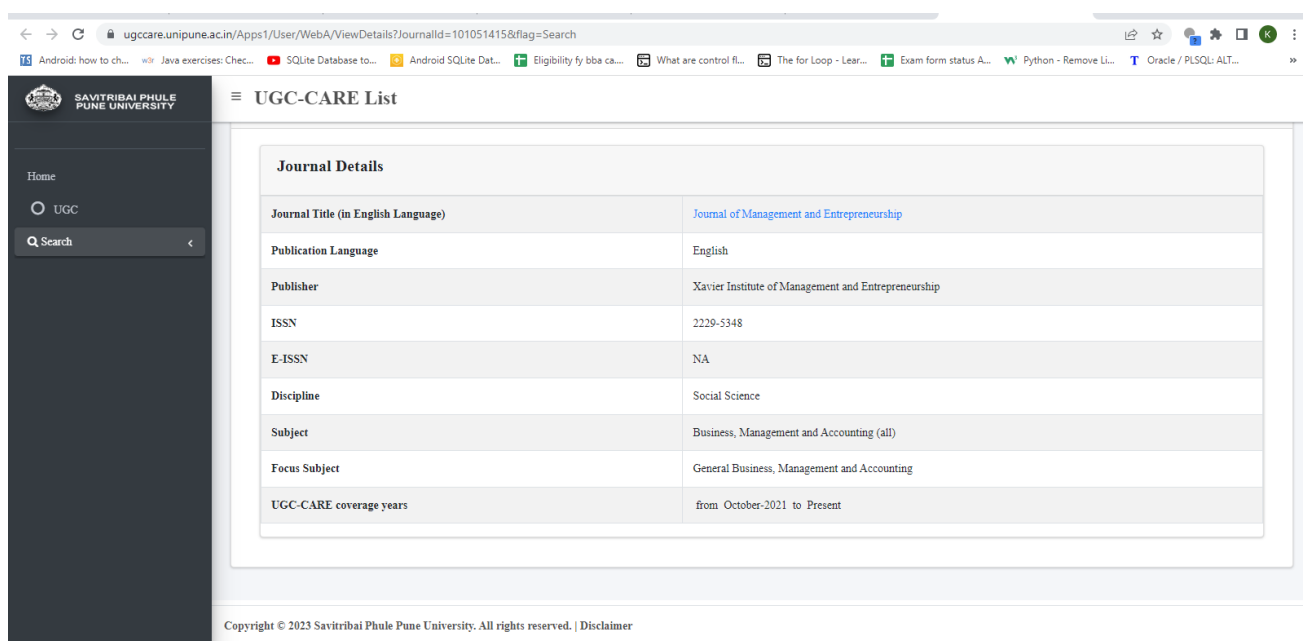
ugccare.unipune.ac.in/Apps1/User/WebA/ViewDetails?JournalId=101051415&flag=Search

Android: how to ch... Java exercises: Chec... SQLite Database to... Android SQLite Dat... Eligibility fy bba ca... What are control fl... The for Loop - Lear... Exam form status A... Python - Remove Li... Oracle / PLSQL: ALT...

SAVITRIBAI PHULE PUNE UNIVERSITY

UGC-CARE List

Home

UGC

Search

Journal Details

| Journal Title (in English Language) | Journal of Management and Entrepreneurship |
|---|---|
| Publication Language | English |
| Publisher | Xavier Institute of Management and Entrepreneurship |
| ISSN | 2229-5348 |
| E-ISSN | NA |
| Discipline | Social Science |
| Subject | Business, Management and Accounting (all) |
| Focus Subject | General Business, Management and Accounting |
| UGC-CARE coverage years | from October-2021 to Present |

Copyright © 2023 Savitribai Phule Pune University. All rights reserved. | Disclaimer